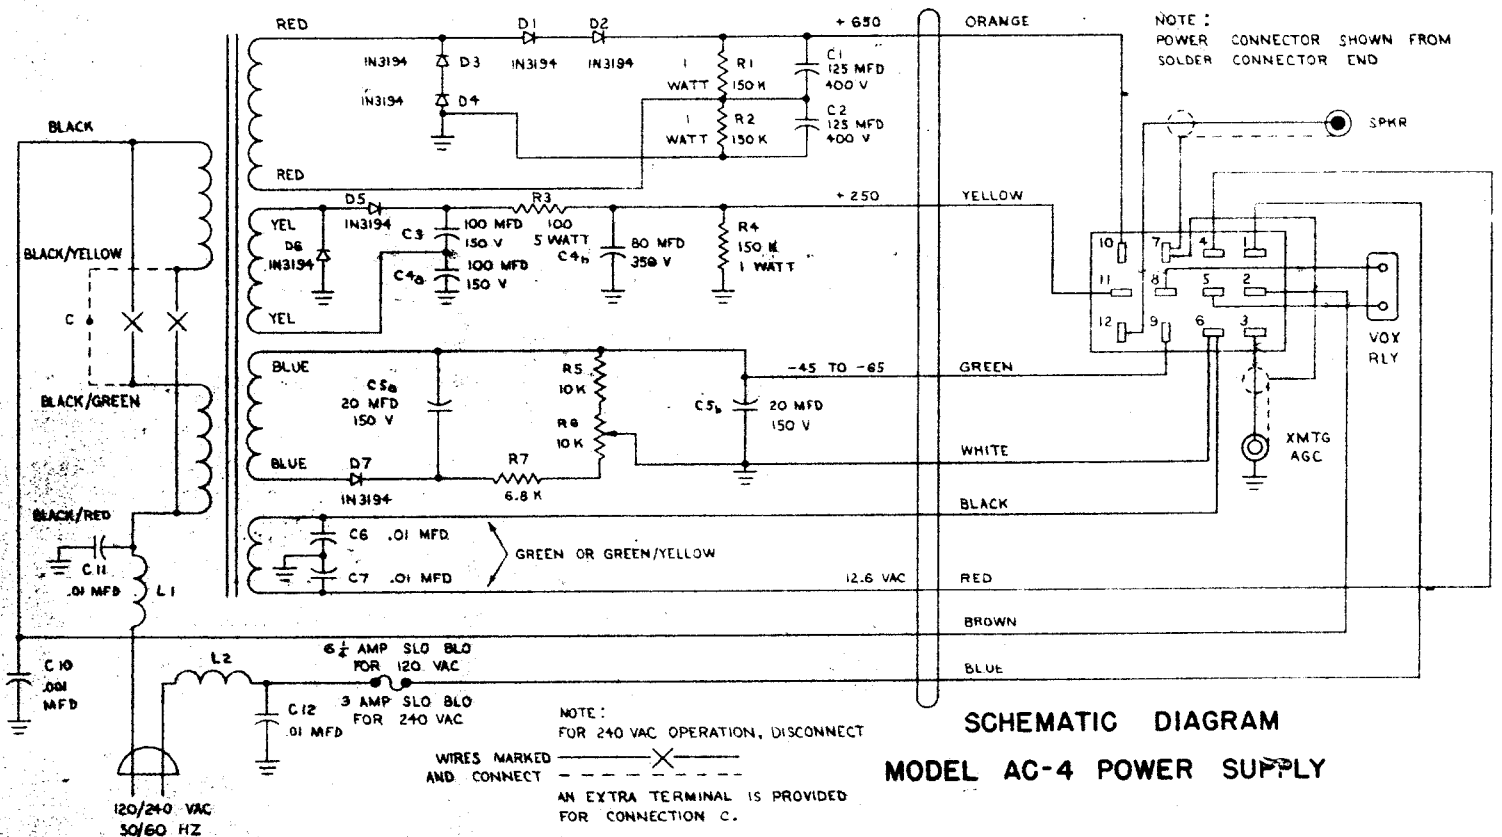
RED
D1 D2
+ 650
ORANGE
NOTE:
POWER CONNECTOR SHOWN FROM SOLDER CONNECTOR END
IN3194 D3
IN3194
IN3194
1 WATT
R1 150 K
C1 125 MFD 400 V
IN3194 D4
1 WATT
R2 150 K
C2 125 MFD 400 V
SPKR
BLACK
RED
D5 IN3194
R3 100 5 WATT
+ 250
YELLOW
YEL
C3
100 MFD 150 V
80 MFD 350 V
R4 150 K 1 WATT
10
7
4
1
BLACK/YELLOW
D6 IN3194
C4a
100 MFD 150 V
C4b
11
8
5
2
C
YEL
12
9
6
3
BLACK/GREEN
BLUE
C5a 20 MFD 150 V
R5 10 K
-45 TO -65
GREEN
VOX RLY
R6 10 K
C5b
20 MFD 150 V
WHITE
XMTG AGC
BLUE
D7 IN3194
R7 6.8 K
BLACK/RED
BLACK
C6 .01 MFD
GREEN OR GREEN/YELLOW
C11 .01 MFD
L1
C7 .01 MFD
12.6 VAC
RED
BROWN
C10 .001 MFD
L2
$6\frac{1}{4}$ AMP SLO BLO FOR 120 VAC
BLUE
C12 .01 MFD
3 AMP SLO BLO FOR 240 VAC
NOTE:
FOR 240 VAC OPERATION, DISCONNECT
WIRES MARKED
AND CONNECT
AN EXTRA TERMINAL IS PROVIDED FOR CONNECTION C.
120/240 VAC 50/60 HZ
SCHEMATIC DIAGRAM
MODEL AC-4 POWER SUPPLY